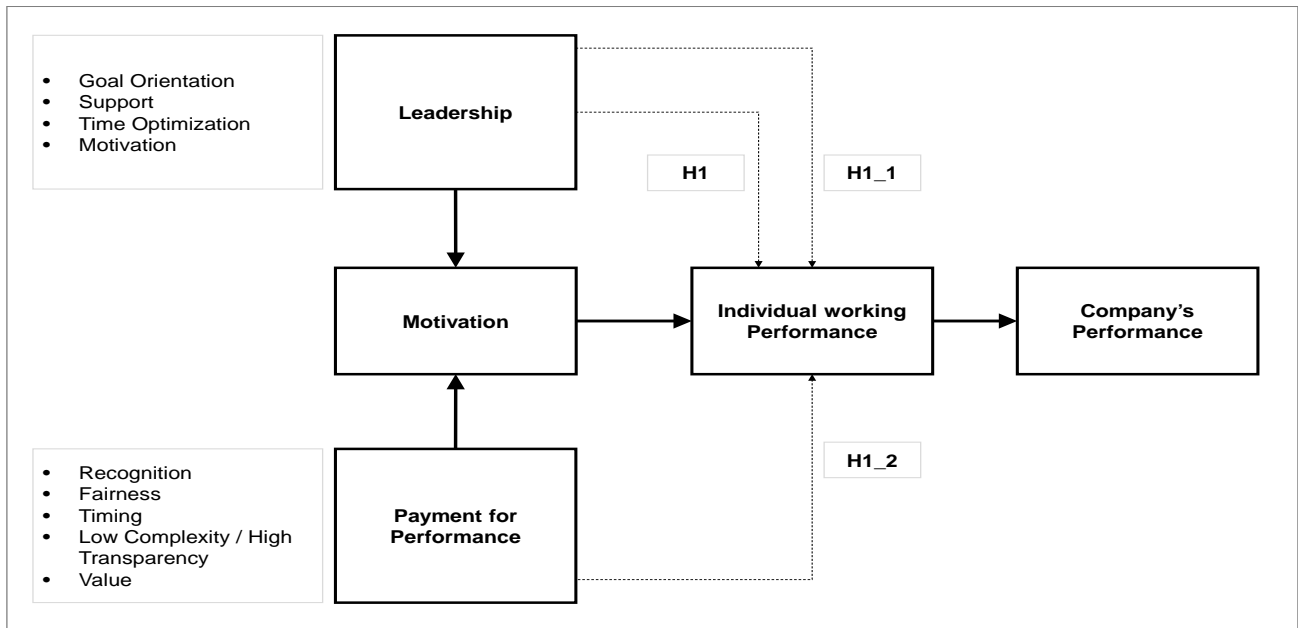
- Goal Orientation
- Support
- Time Optimization
- Motivation

Leadership

H1

H1_1

Motivation

Individual working Performance

Company's Performance

H1_2

- Recognition
- Fairness
- Timing
- Low Complexity / High Transparency
- Value

Payment for Performance